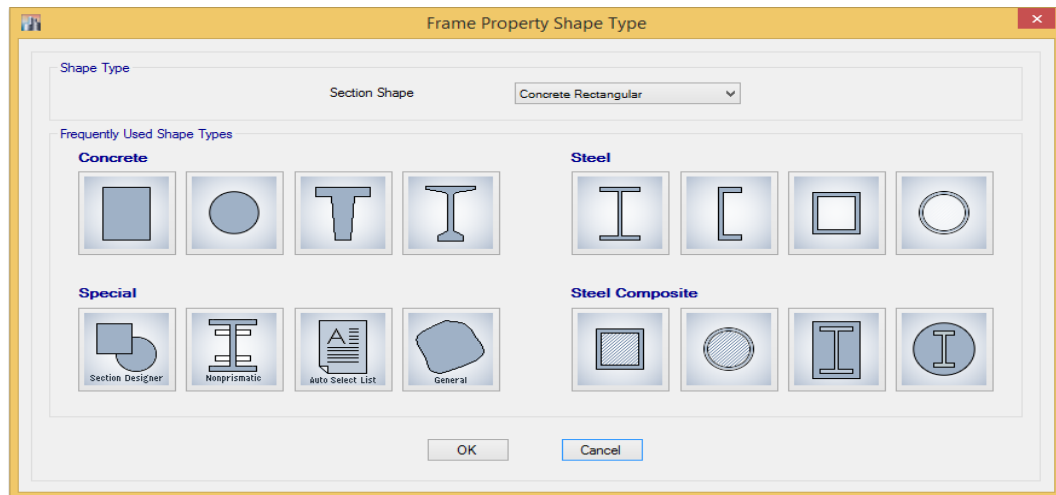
Frame Property Shape Type

Shape Type

Section Shape Concrete Rectangular

Frequently Used Shape Types

Concrete

Steel

Special

Section Designer

Nonprismatic

Auto Select List

General

Steel Composite

OK

Cancel